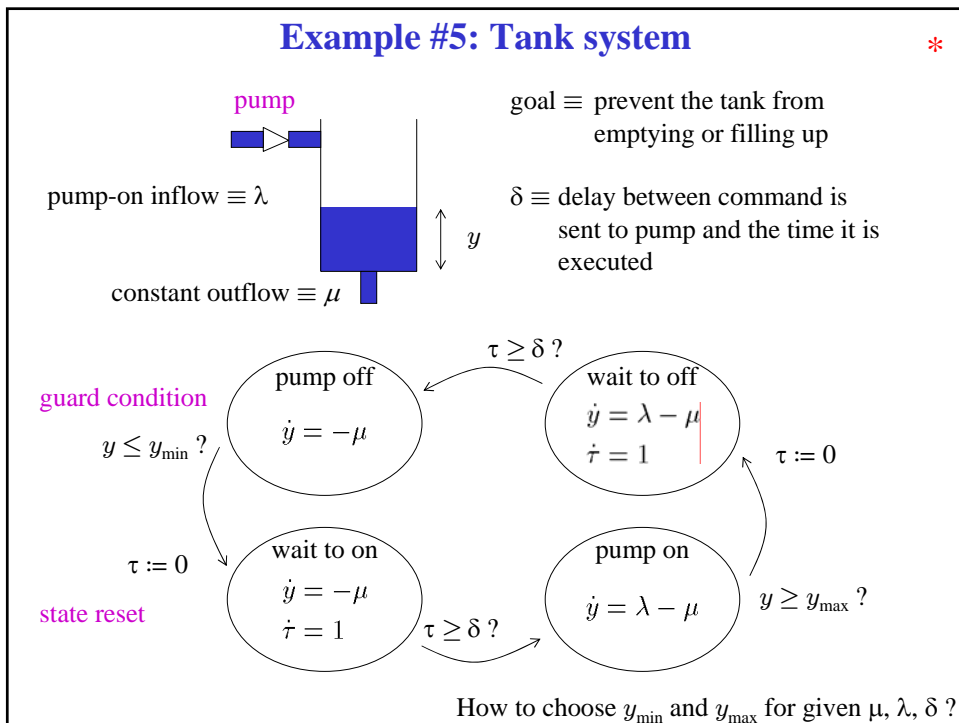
Example #5: Tank system

*

pump

pump-on inflow $\equiv \lambda$

$y$

constant outflow $\equiv \mu$

goal $\equiv$ prevent the tank from emptying or filling up

$\delta \equiv$ delay between command is sent to pump and the time it is executed

$\tau \geq \delta$ ?

pump off

$\dot{y} = -\mu$

wait to off

$\dot{y} = \lambda - \mu$

$\dot{\tau} = 1$

guard condition

$y \leq y_{\min}$ ?

$\tau := 0$

$\tau := 0$

wait to on

$\dot{y} = -\mu$

$\dot{\tau} = 1$

pump on

$\dot{y} = \lambda - \mu$

$y \geq y_{\max}$ ?

state reset

$\tau \geq \delta$ ?

How to choose $y_{\min}$ and $y_{\max}$ for given $\mu$, $\lambda$, $\delta$ ?